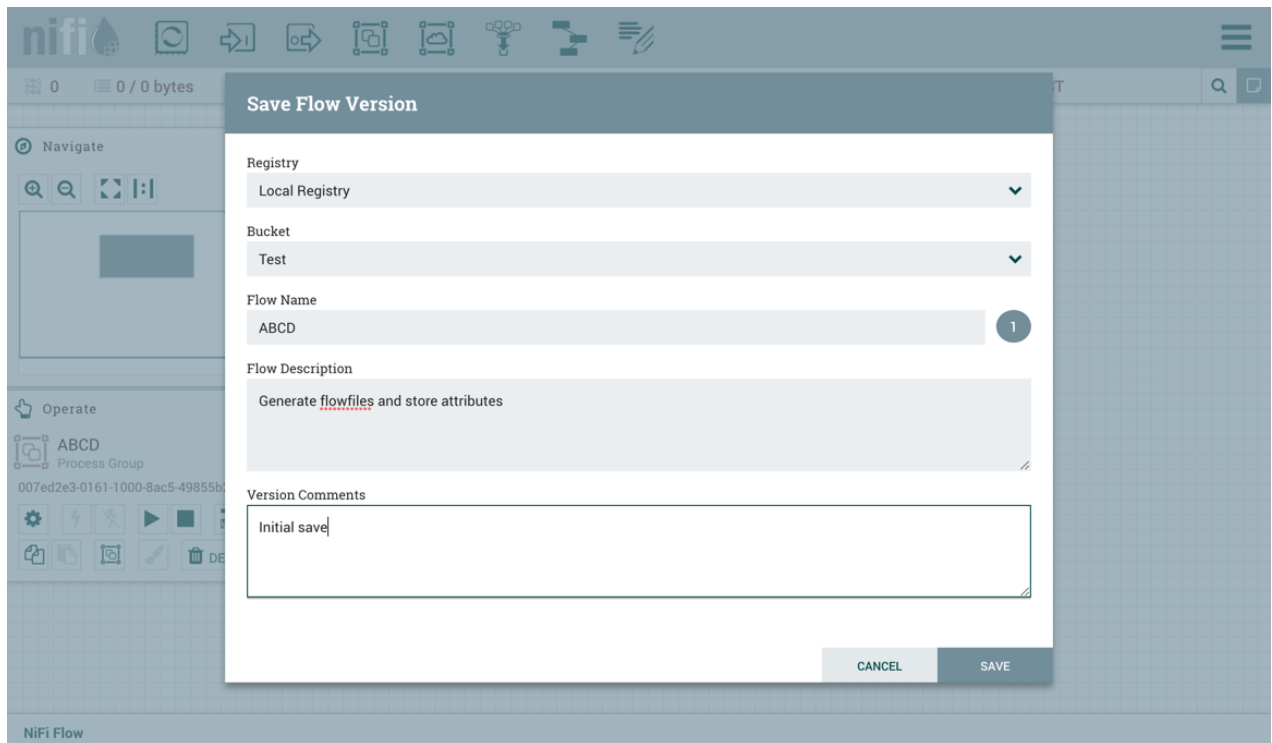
nifi

0 0 / 0 bytes

Navigate

Operate

ABCD
Process Group
007ed2e3-0161-1000-8ac5-49855b

DE

Save Flow Version

Registry
Local Registry

Bucket
Test

Flow Name
ABCD
1

Flow Description
Generate flowfiles and store attributes

Version Comments
Initial save

CANCEL
SAVE

NiFi Flow